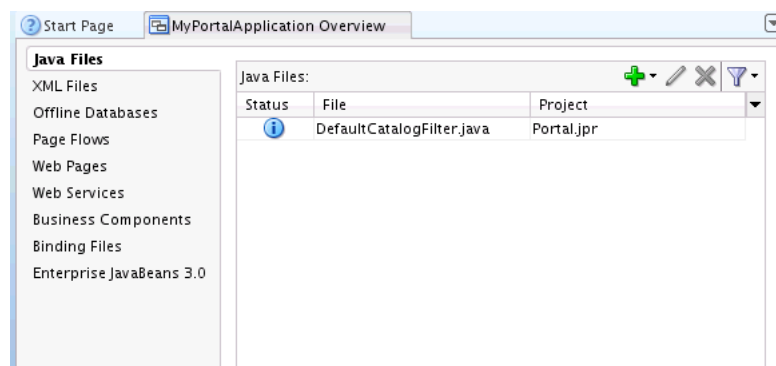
Start Page | MyPortalApplication Overview

Java Files
XML Files
Offline Databases
Page Flows
Web Pages
Web Services
Business Components
Binding Files
Enterprise JavaBeans 3.0

Java Files:

| Status | File | Project |
|---|---|---|
| | DefaultCatalogFilter.java | Portal.jpr |